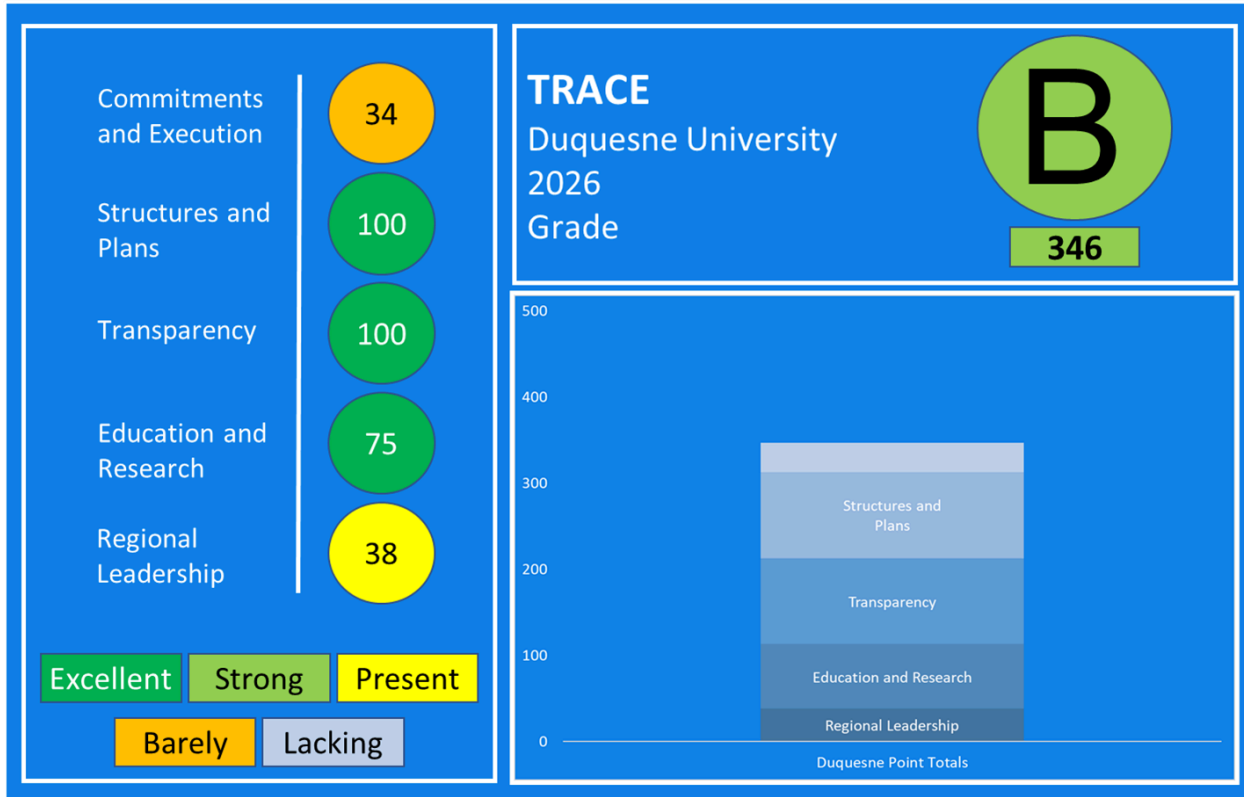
Commitments and Execution
34

Structures and Plans
100

Transparency
100

Education and Research
75

Regional Leadership
38

Excellent
Strong
Present
Barely
Lacking

TRACE
Duquesne University
2026
Grade

B
346

500
400
300
200
100
0

Structures and Plans
Transparency
Education and Research
Regional Leadership

Duquesne Point Totals